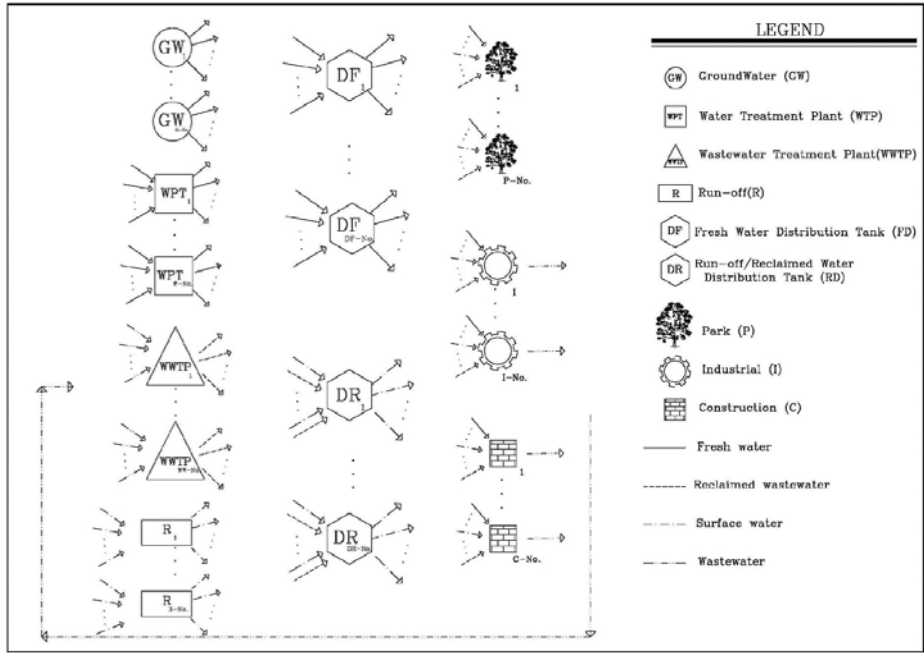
GW

$GW_{N-No.}$

$WPT_1$

$WPT_{W-No.}$

$WWTP_1$

$WWTP_{WW-No.}$

$R_1$

$R_{R-No.}$

$DF_1$

$DF_{DF-No.}$

$DR_1$

$DR_{DR-No.}$

1

P-No.

I

I-No.

1

C-No.

LEGEND

GW GroundWater (GW)

WPT Water Treatment Plant (WTP)

WWTP Wastewater Treatment Plant(WWTP)

R Run-off(R)

DF Fresh Water Distribution Tank (FD)

DR Run-off/Reclaimed Water Distribution Tank (RD)

Park (P)

Industrial (I)

Construction (C)

Fresh water

Reclaimed wastewater

Surface water

Wastewater